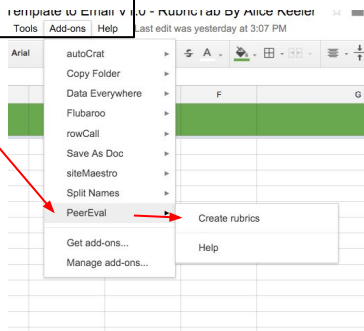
Template to Email v1.0 - RubricTab By Alice Keeler

Tools Add-ons Help Last edit was yesterday at 3:07 PM

Arial

autoCrat
Copy Folder
Data Everywhere
Flubaroo
rowCall
Save As Doc
siteMaestro
Split Names
PeerEval
Get add-ons...
Manage add-ons...

Create rubrics
Help

F
G